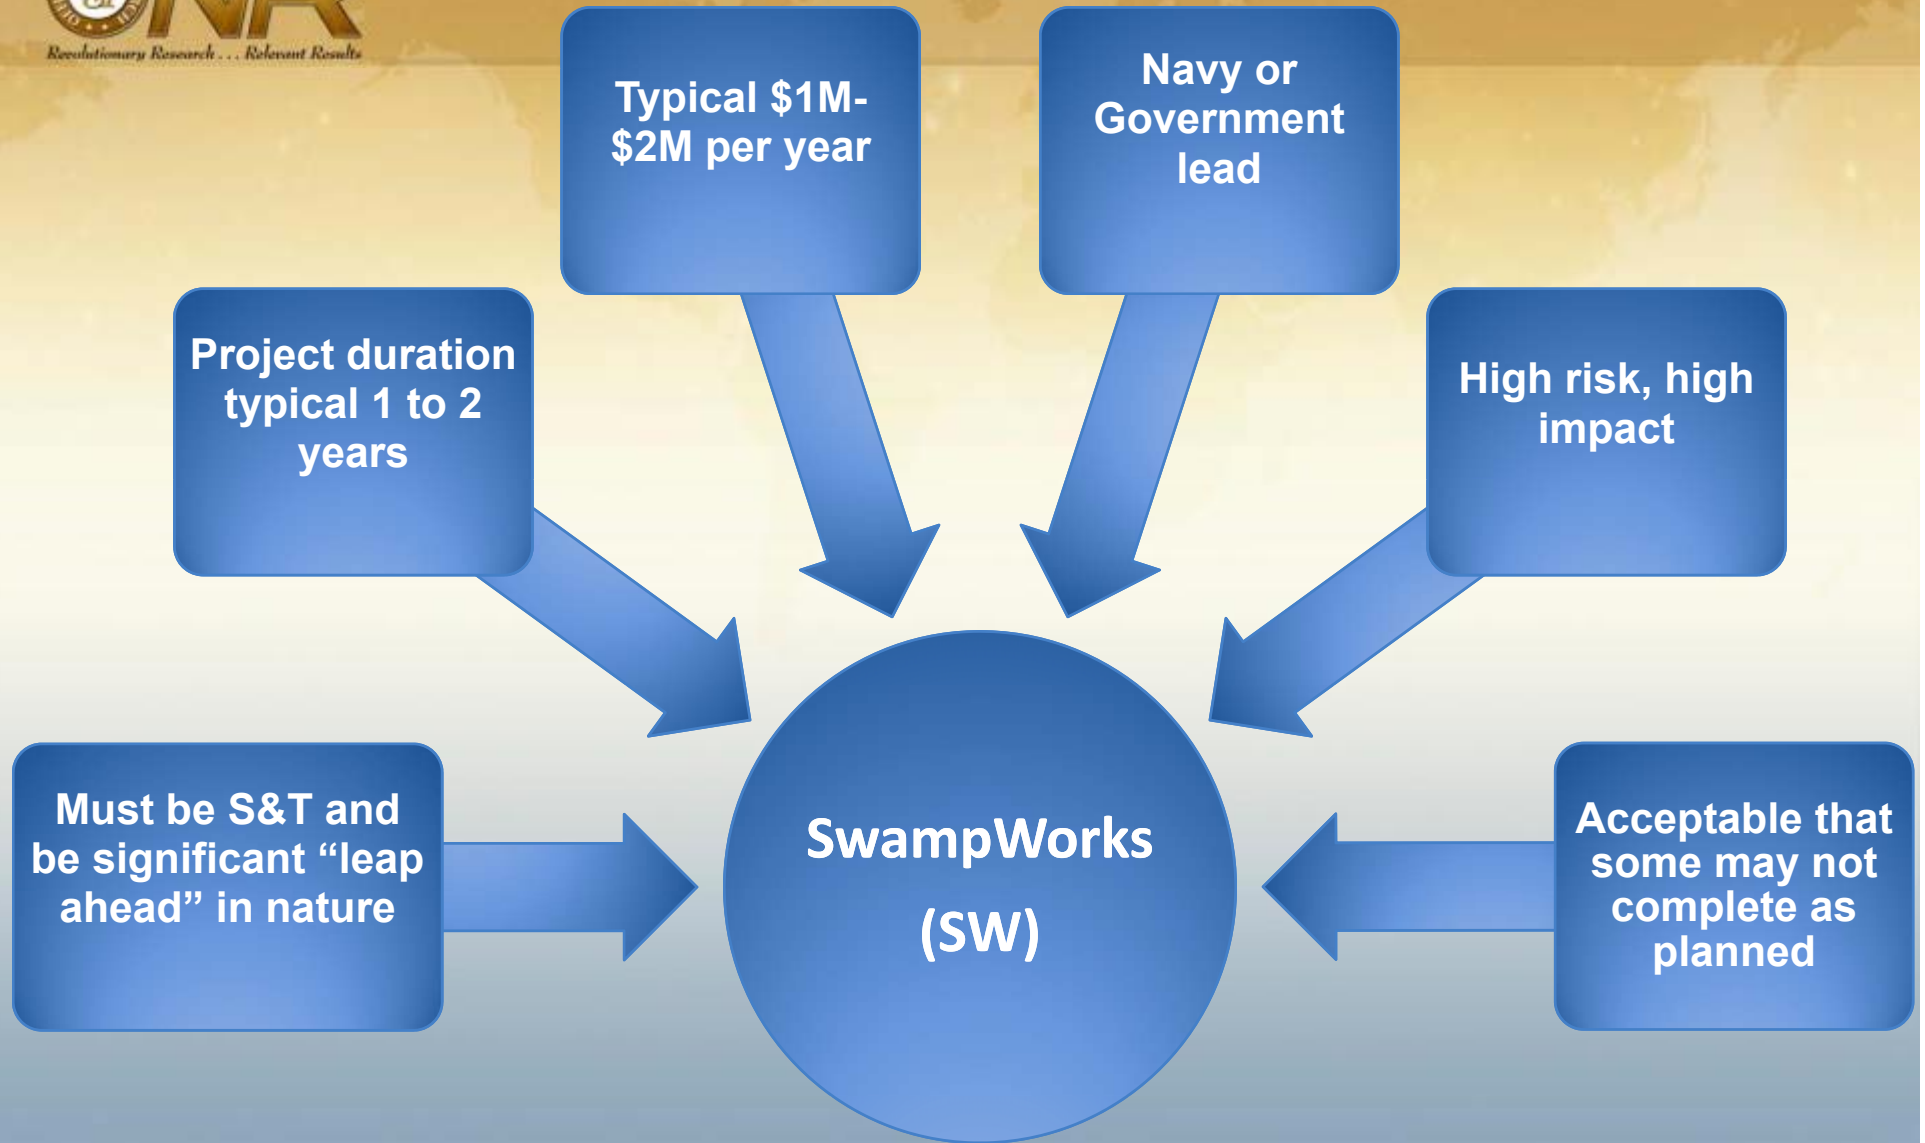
ONR
Revolutionary Research . . . Relevant Results

Typical $1M-$2M per year

Navy or Government lead

Project duration typical 1 to 2 years

High risk, high impact

Must be S&T and be significant “leap ahead” in nature

SwampWorks (SW)

Acceptable that some may not complete as planned